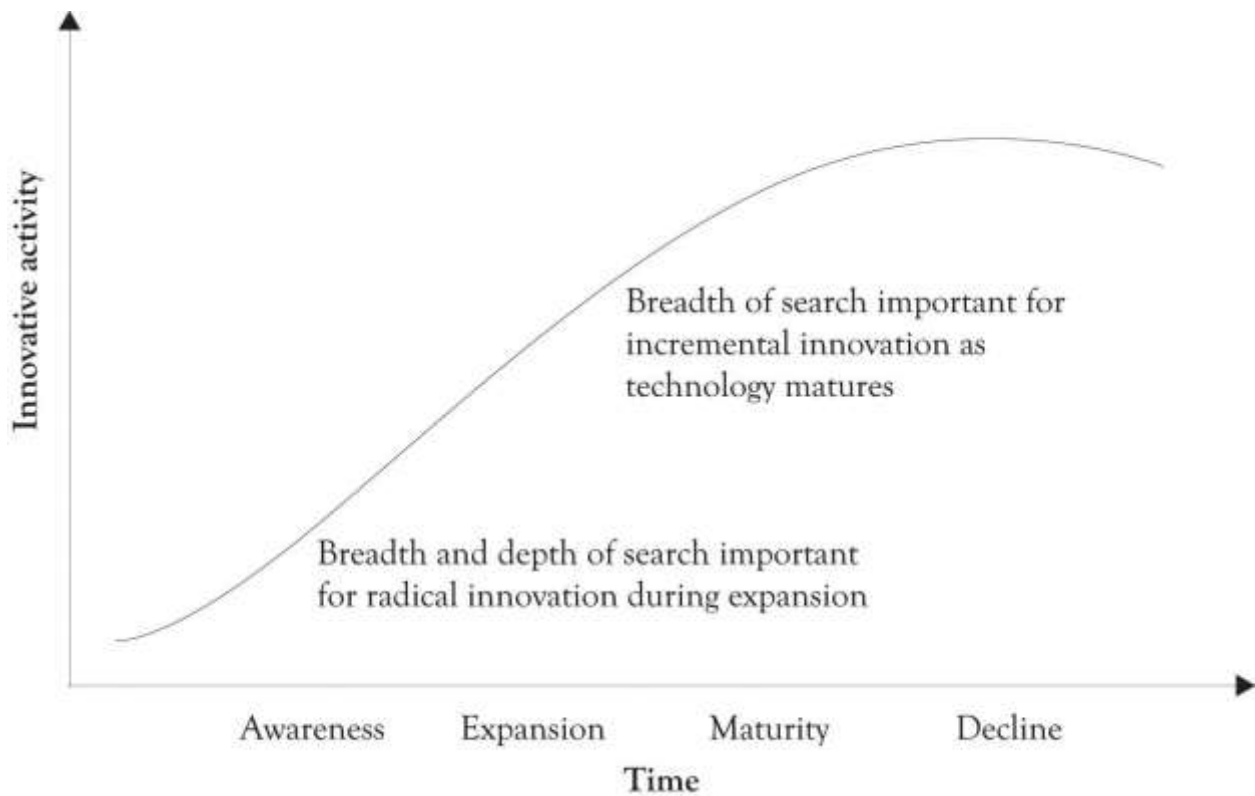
Innovative activity

Breadth of search important for incremental innovation as technology matures

Breadth and depth of search important for radical innovation during expansion

Awareness Expansion Maturity Decline

Time